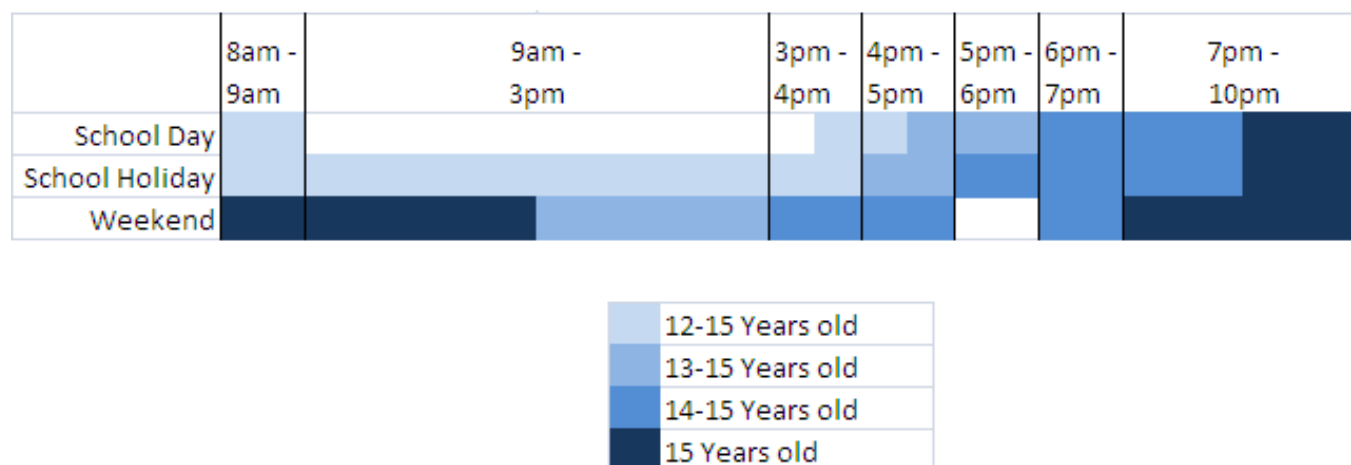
|  | 8am - 9am | 9am - 3pm | 3pm - 4pm | 4pm - 5pm | 5pm - 6pm | 6pm - 7pm | 7pm - 10pm |
|---|---|---|---|---|---|---|---|
| School Day | | | | | | | |
| School Holiday | | | | | | | |
| Weekend | | | | | | | |

| | |
|---|---|
| | 12-15 Years old |
| | 13-15 Years old |
| | 14-15 Years old |
| | 15 Years old |